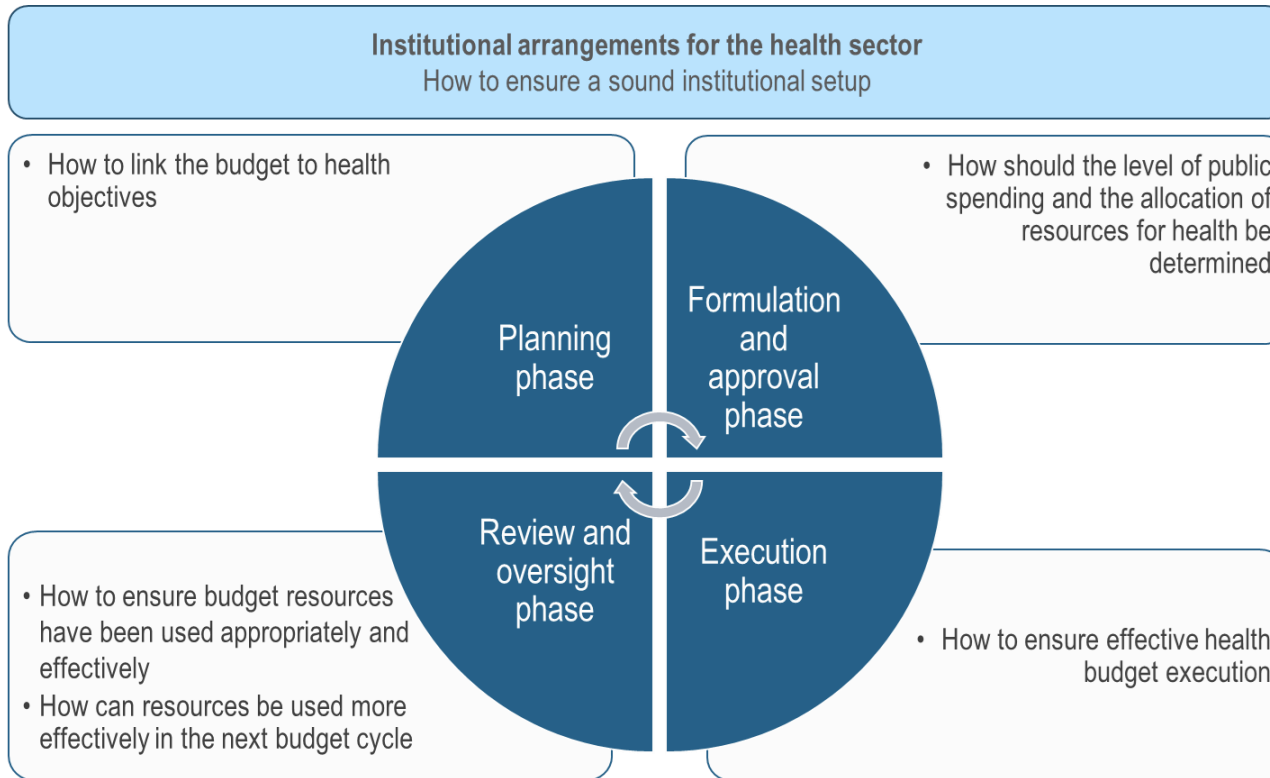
Institutional arrangements for the health sector
How to ensure a sound institutional setup

• How to link the budget to health objectives

• How should the level of public spending and the allocation of resources for health be determined

Planning phase

Formulation and approval phase

Review and oversight phase

Execution phase

• How to ensure budget resources have been used appropriately and effectively
• How can resources be used more effectively in the next budget cycle

• How to ensure effective health budget execution